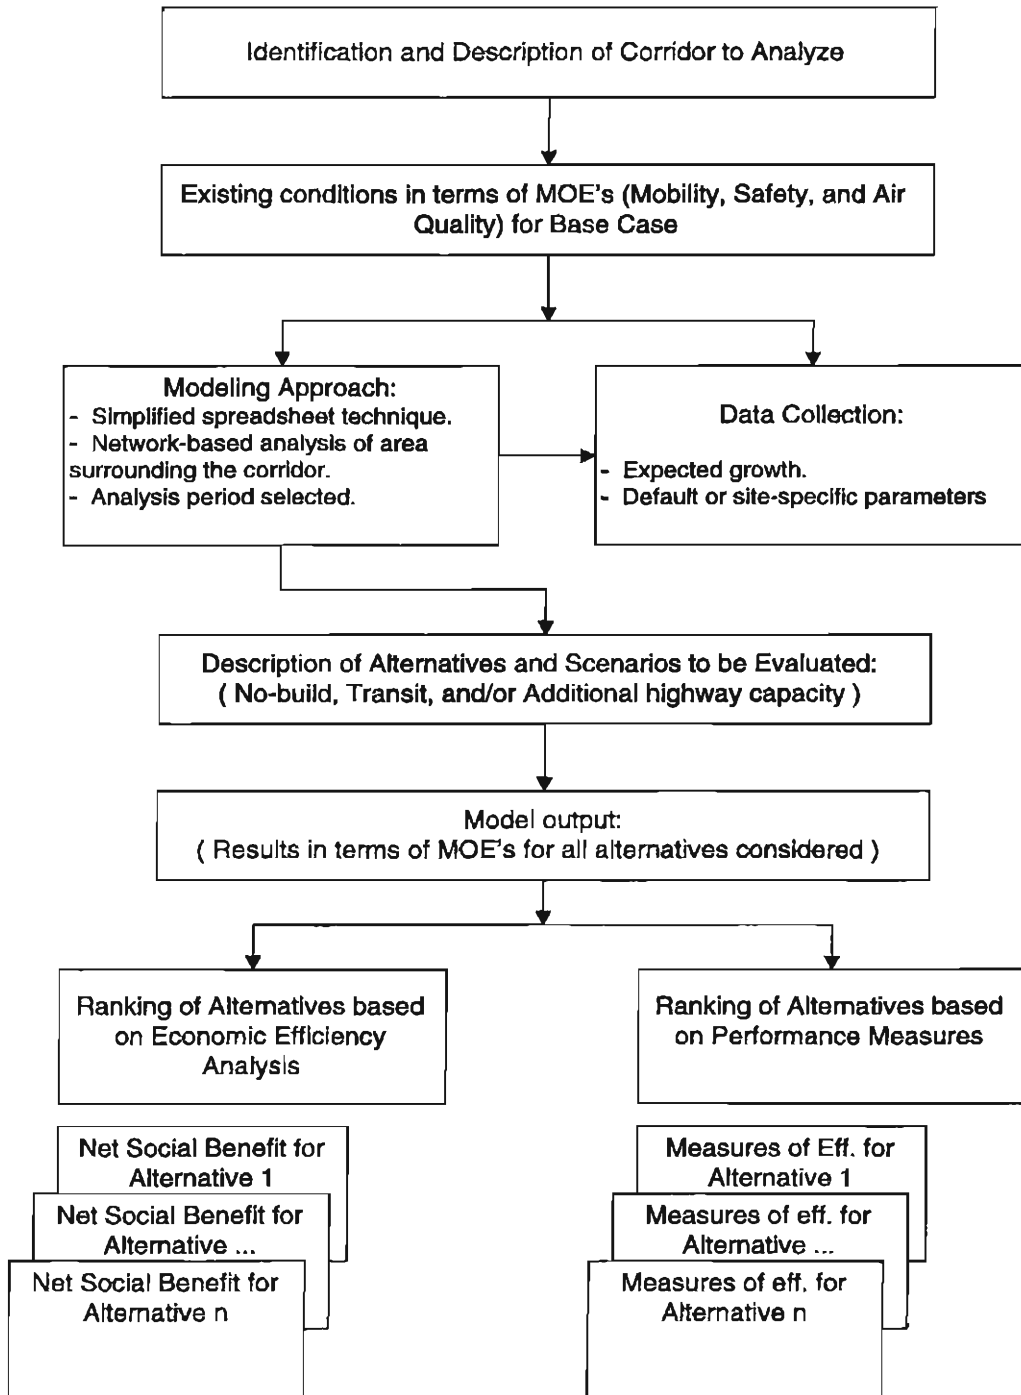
Identification and Description of Corridor to Analyze

Existing conditions in terms of MOE's (Mobility, Safety, and Air Quality) for Base Case

Modeling Approach:
- Simplified spreadsheet technique.
- Network-based analysis of area surrounding the corridor.
- Analysis period selected.

Data Collection:
- Expected growth.
- Default or site-specific parameters

Description of Alternatives and Scenarios to be Evaluated:
( No-build, Transit, and/or Additional highway capacity )

Model output:
( Results in terms of MOE's for all alternatives considered )

Ranking of Alternatives based on Economic Efficiency Analysis

Ranking of Alternatives based on Performance Measures

Net Social Benefit for Alternative 1

Net Social Benefit for Alternative ...

Net Social Benefit for Alternative n

Measures of Eff. for Alternative 1

Measures of eff. for Alternative ...

Measures of eff. for Alternative n